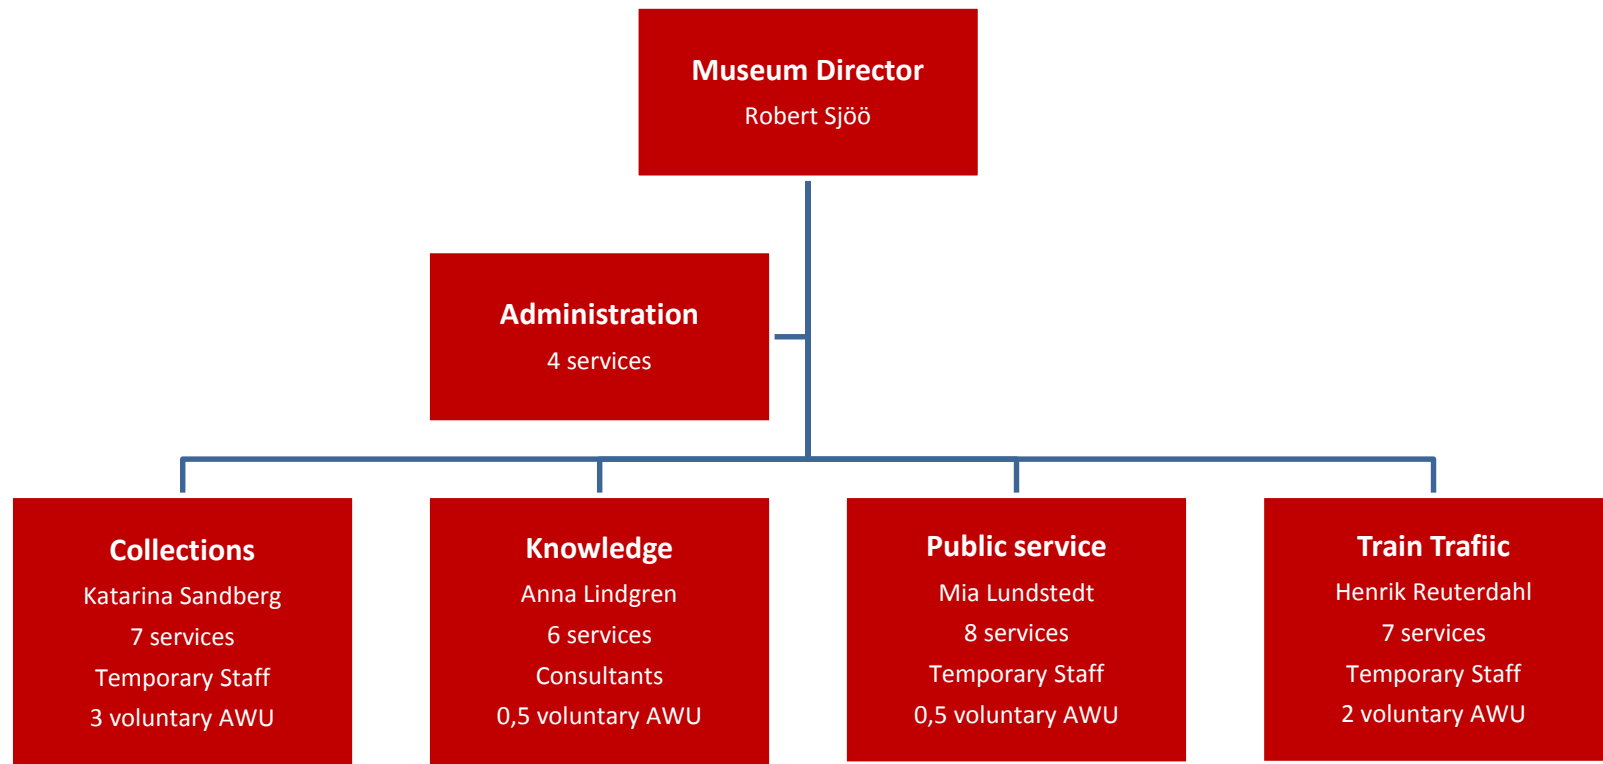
Museum Director
Robert Sjöö

Administration
4 services

Collections
Katarina Sandberg
7 services
Temporary Staff
3 voluntary AWU

Knowledge
Anna Lindgren
6 services
Consultants
0,5 voluntary AWU

Public service
Mia Lundstedt
8 services
Temporary Staff
0,5 voluntary AWU

Train Trafiic
Henrik Reuterdahl
7 services
Temporary Staff
2 voluntary AWU